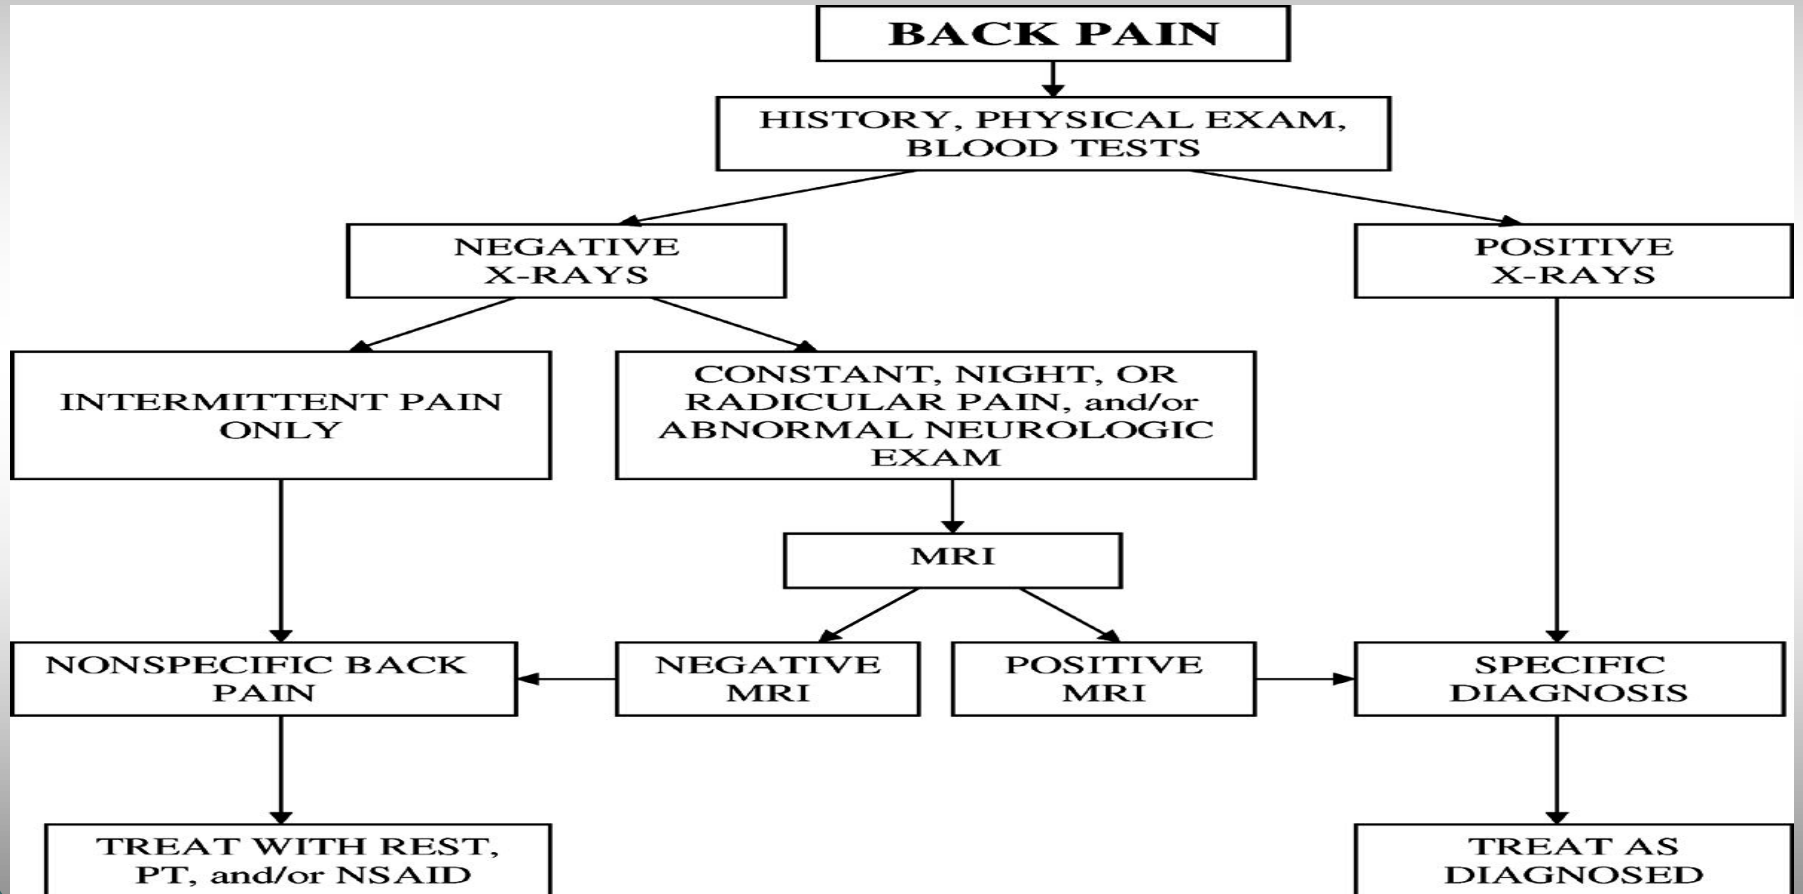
BACK PAIN

HISTORY, PHYSICAL EXAM, BLOOD TESTS

NEGATIVE X-RAYS

POSITIVE X-RAYS

INTERMITTENT PAIN ONLY

CONSTANT, NIGHT, OR RADICULAR PAIN, and/or ABNORMAL NEUROLOGIC EXAM

MRI

NONSPECIFIC BACK PAIN

NEGATIVE MRI

POSITIVE MRI

SPECIFIC DIAGNOSIS

TREAT WITH REST, PT, and/or NSAID

TREAT AS DIAGNOSED